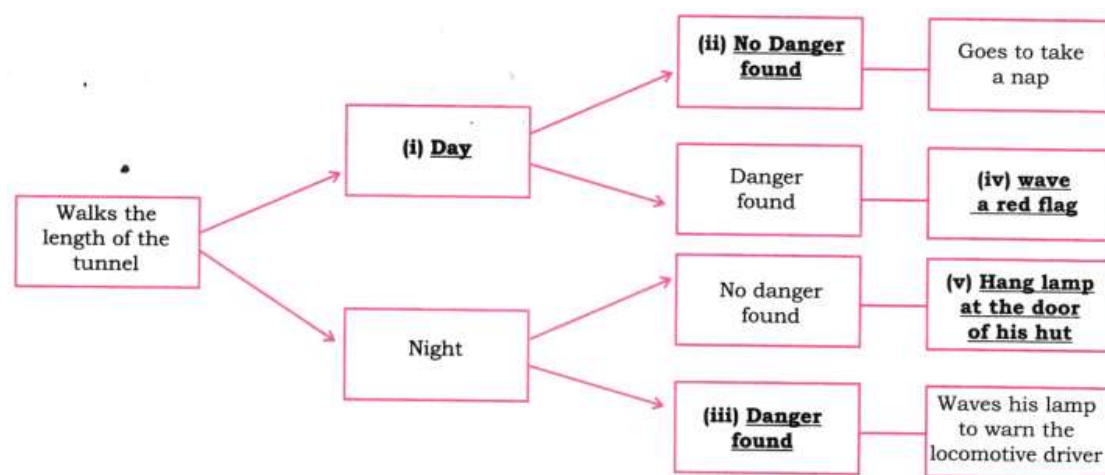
Walks the length of the tunnel

(i) Day

(ii) No Danger found

Goes to take a nap

Danger found

(iv) wave a red flag

Night

No danger found

(v) Hang lamp at the door of his hut

(iii) Danger found

Waves his lamp to warn the locomotive driver